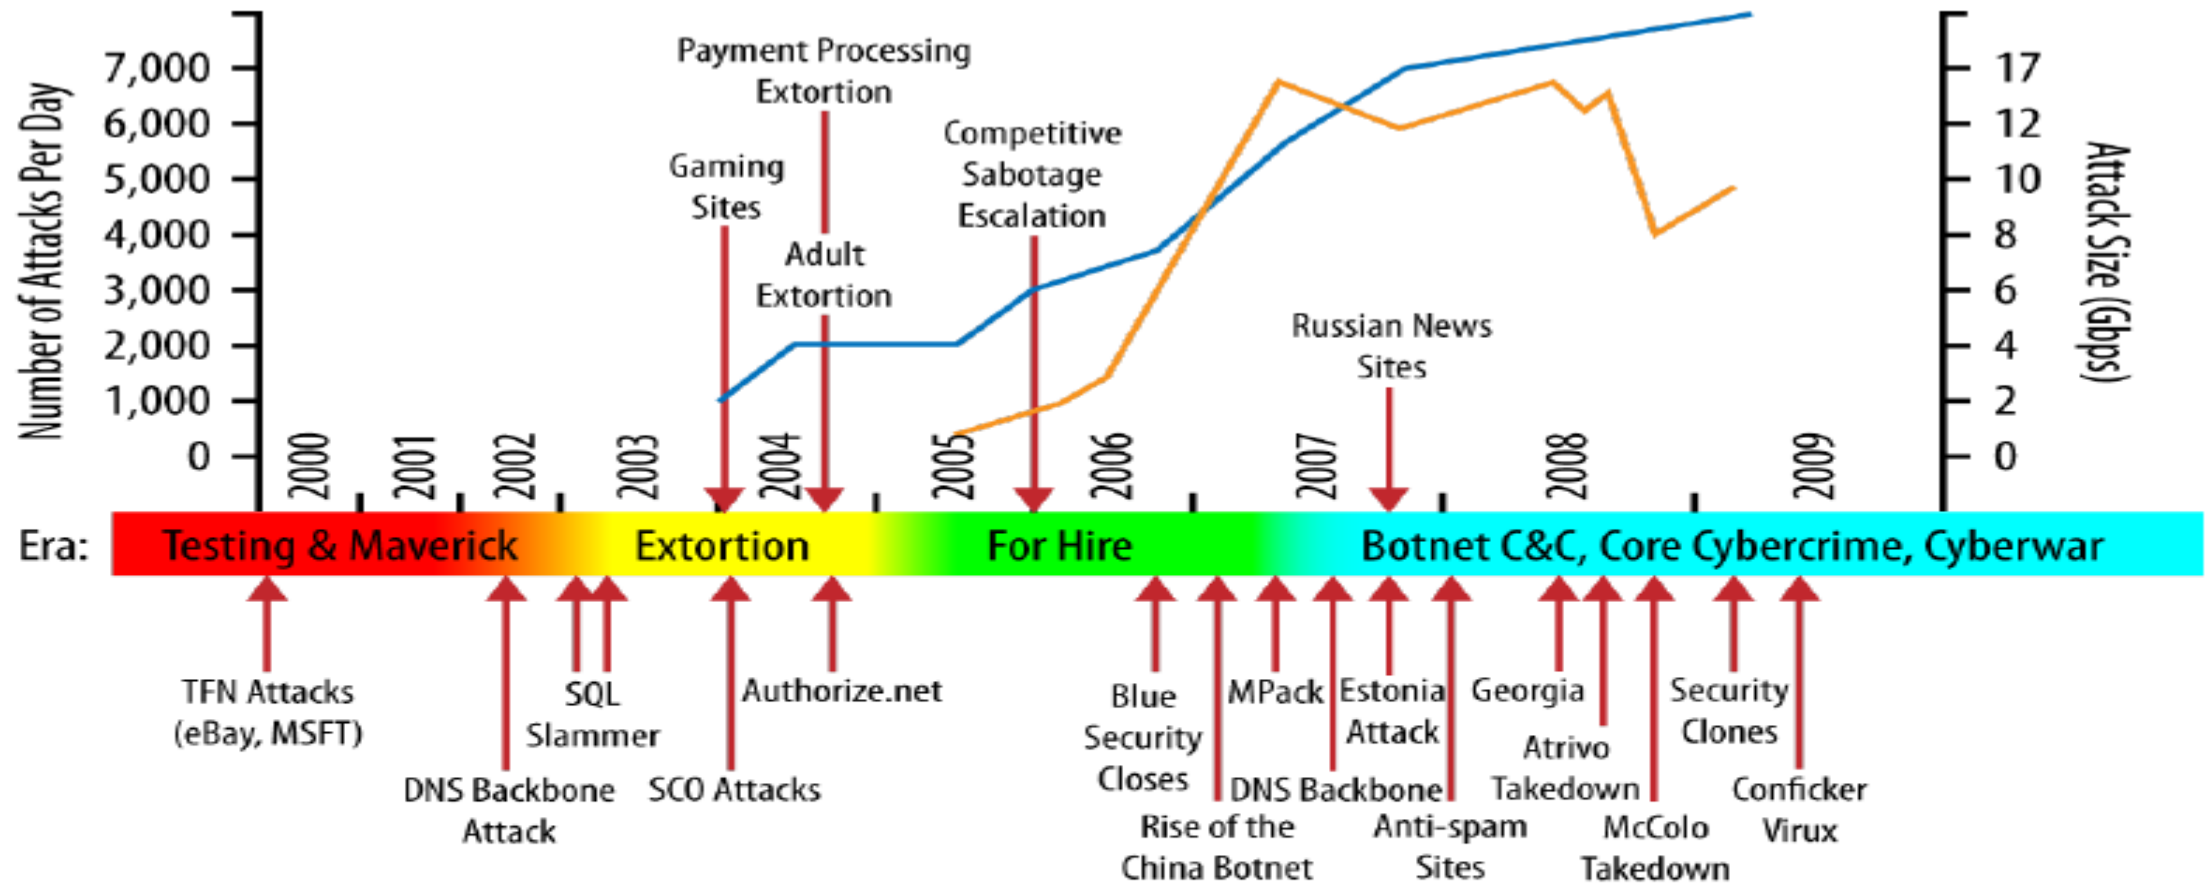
Number of Attacks Per Day

7,000
6,000
5,000
4,000
3,000
2,000
1,000
0

Attack Size (Gbps)

17
12
10
8
6
4
2
0

Payment Processing Extortion

Gaming Sites

Adult Extortion

Competitive Sabotage Escalation

Russian News Sites

2000
2001
2002
2003
2004
2005
2006
2007
2008
2009

Era: Testing & Maverick Extortion For Hire Botnet C&C, Core Cybercrime, Cyberwar

TFN Attacks (eBay, MSFT)

DNS Backbone Attack

SQL Slammer

SCO Attacks

Authorize.net

Blue Security Closes

Rise of the China Botnet

MPack

DNS Backbone

Estonia Attack

Anti-spam Sites

Georgia

Atrivo Takedown

McColo Takedown

Security Clones

Conficker Virux